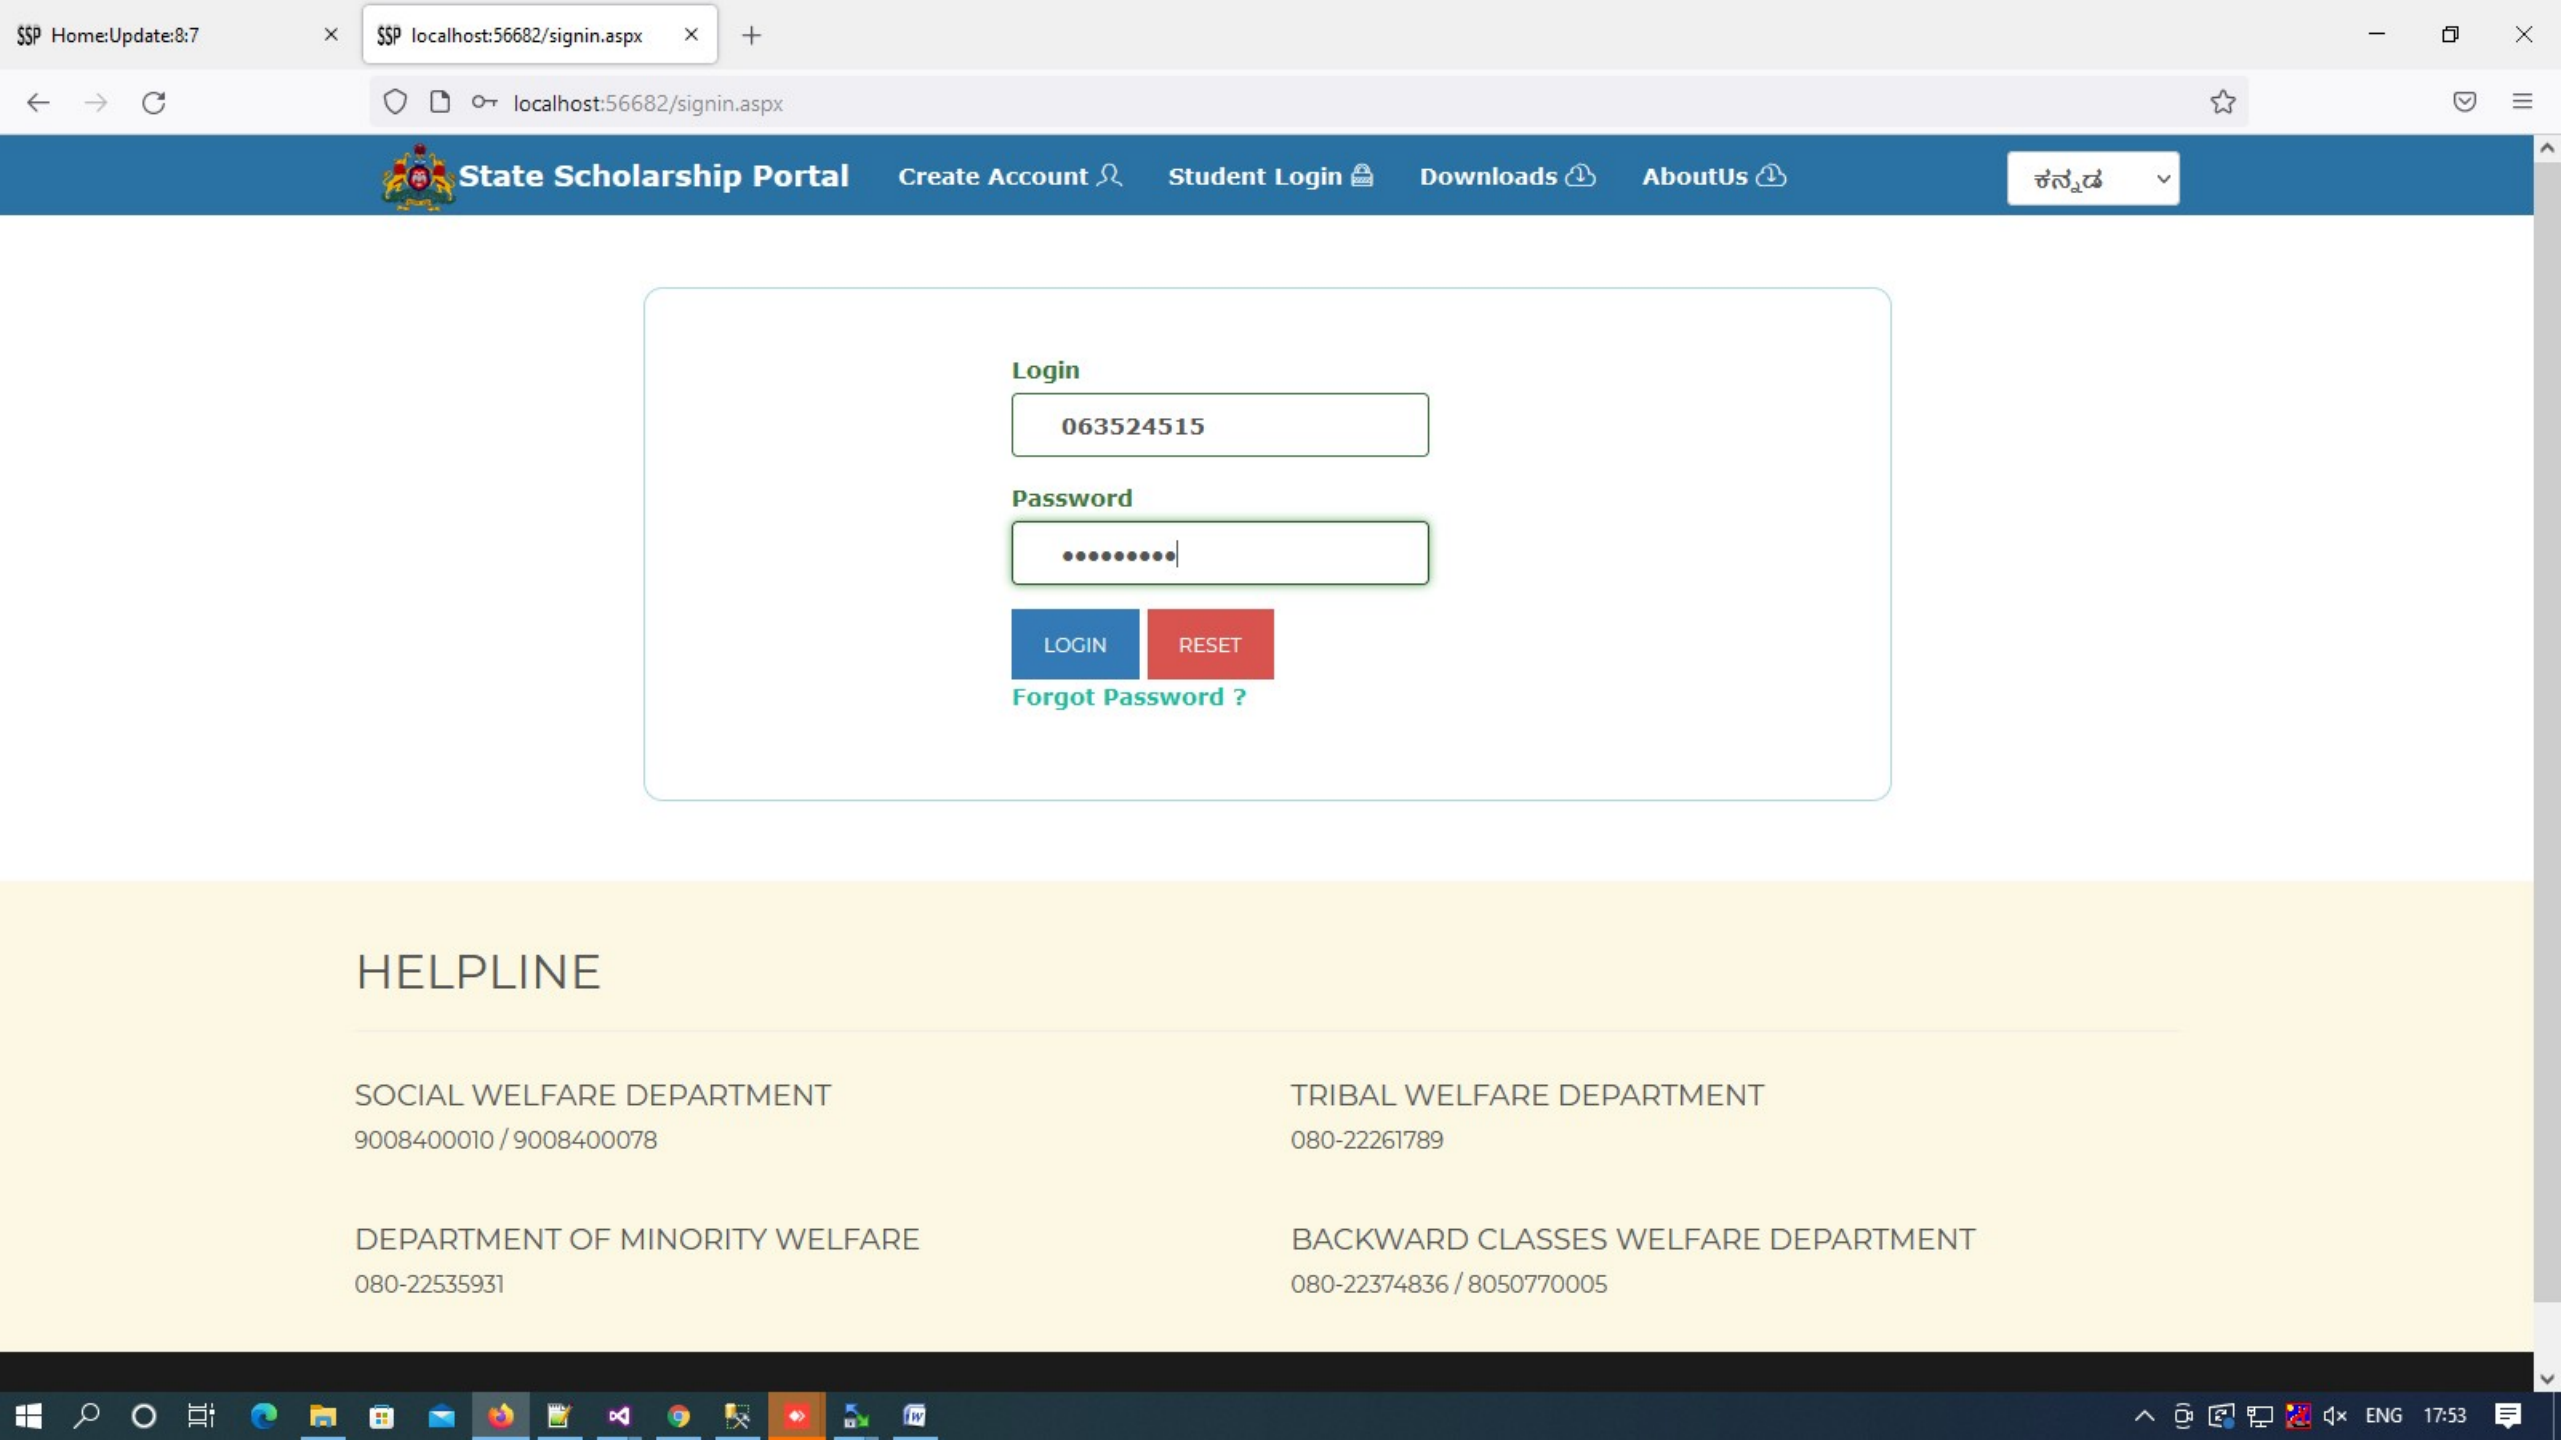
SSP Home:Update:8:7
SSP localhost:56682/signin.aspx

localhost:56682/signin.aspx

State Scholarship Portal Create Account Student Login Downloads AboutUs ಕನ್ನಡ

Login
063524515
Password
•••••••••
LOGIN RESET
Forgot Password ?

HELPLINE

SOCIAL WELFARE DEPARTMENT
9008400010 / 9008400078

TRIBAL WELFARE DEPARTMENT
080-22261789

DEPARTMENT OF MINORITY WELFARE
080-22535931

BACKWARD CLASSES WELFARE DEPARTMENT
080-22374836 / 8050770005

ENG 17:53